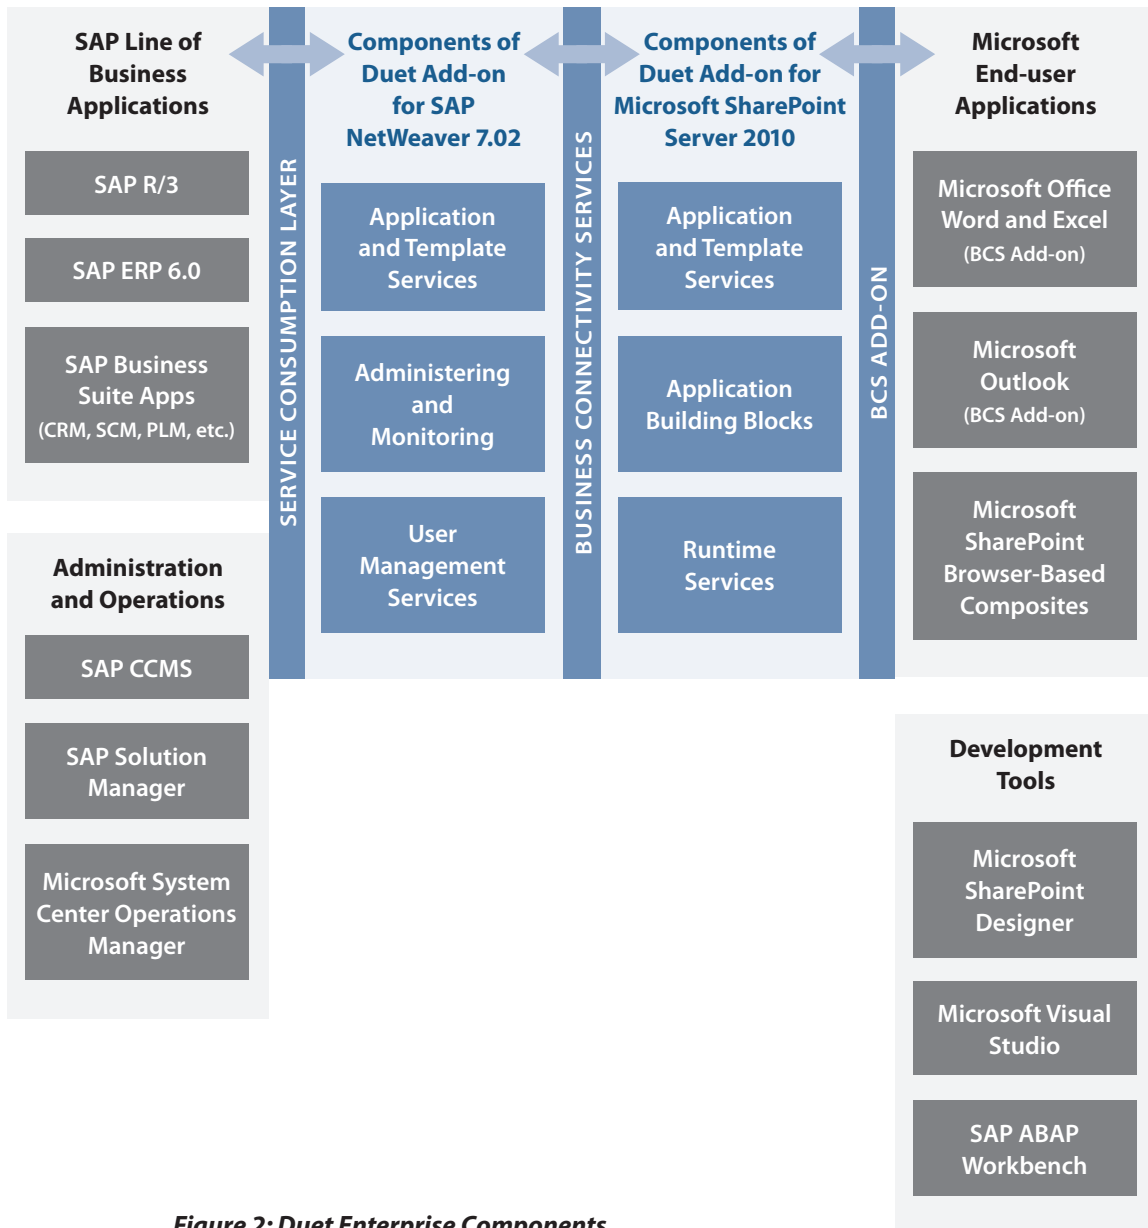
SAP Line of Business Applications

SAP R/3

SAP ERP 6.0

SAP Business Suite Apps (CRM, SCM, PLM, etc.)

Administration and Operations

SAP CCMS

SAP Solution Manager

Microsoft System Center Operations Manager

SERVICE CONSUMPTION LAYER

Components of Duet Add-on for SAP NetWeaver 7.02

Application and Template Services

Administering and Monitoring

User Management Services

BUSINESS CONNECTIVITY SERVICES

Components of Duet Add-on for Microsoft SharePoint Server 2010

Application and Template Services

Application Building Blocks

Runtime Services

BCS ADD-ON

Microsoft End-user Applications

Microsoft Office Word and Excel (BCS Add-on)

Microsoft Outlook (BCS Add-on)

Microsoft SharePoint Browser-Based Composites

Development Tools

Microsoft SharePoint Designer

Microsoft Visual Studio

SAP ABAP Workbench

Figure 2: Duet Enterprise Components